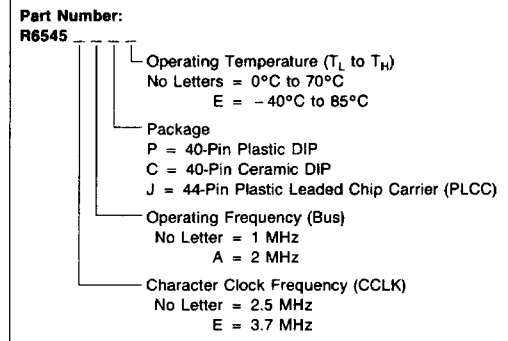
Part Number:
R6545 _ _ _ _

Operating Temperature ($T_L$ to $T_H$)
No Letters = 0°C to 70°C
E = −40°C to 85°C

Package
P = 40-Pin Plastic DIP
C = 40-Pin Ceramic DIP
J = 44-Pin Plastic Leaded Chip Carrier (PLCC)

Operating Frequency (Bus)
No Letter = 1 MHz
A = 2 MHz

Character Clock Frequency (CCLK)
No Letter = 2.5 MHz
E = 3.7 MHz